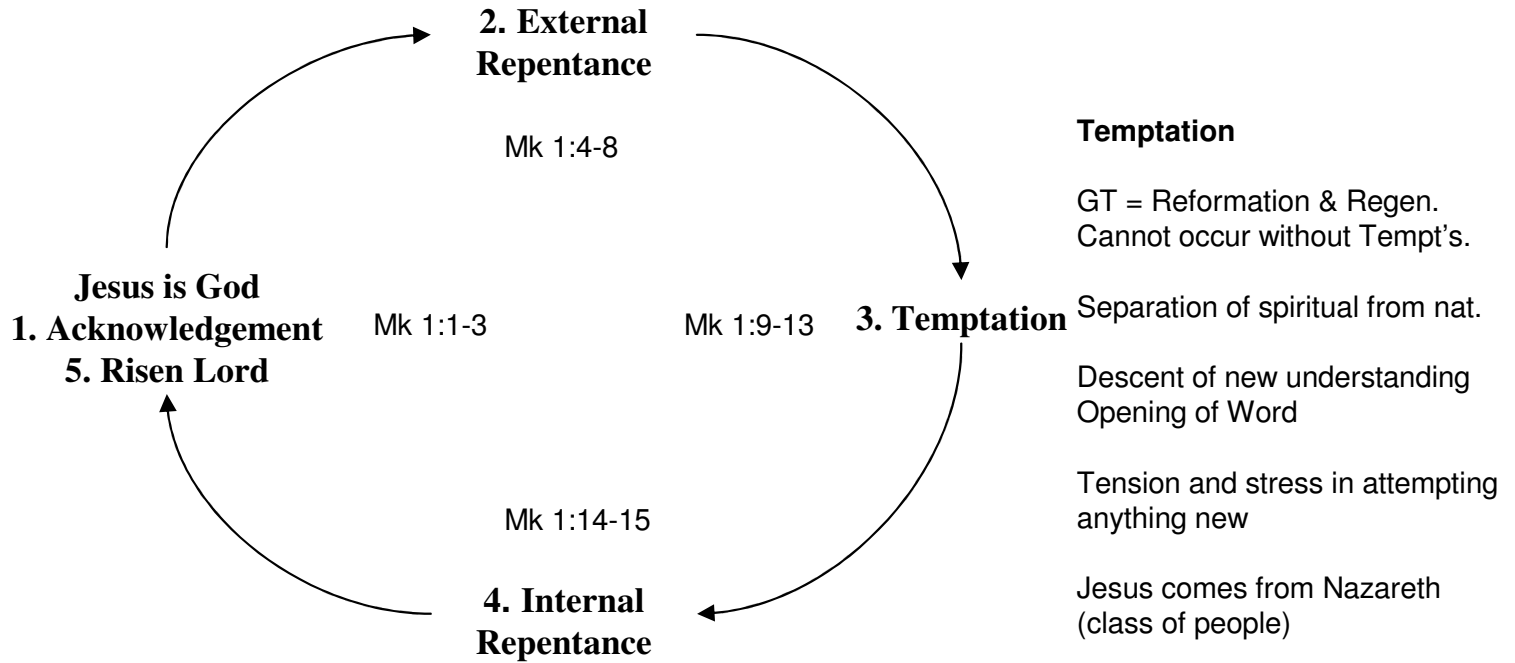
2. External Repentance

Mk 1:4-8

Jesus is God
1. Acknowledgement
5. Risen Lord

Mk 1:1-3

Mk 1:9-13

3. Temptation

Mk 1:14-15

4. Internal Repentance

Temptation

GT = Reformation & Regen. Cannot occur without Tempt's.

Separation of spiritual from nat.

Descent of new understanding
Opening of Word

Tension and stress in attempting anything new

Jesus comes from Nazareth (class of people)